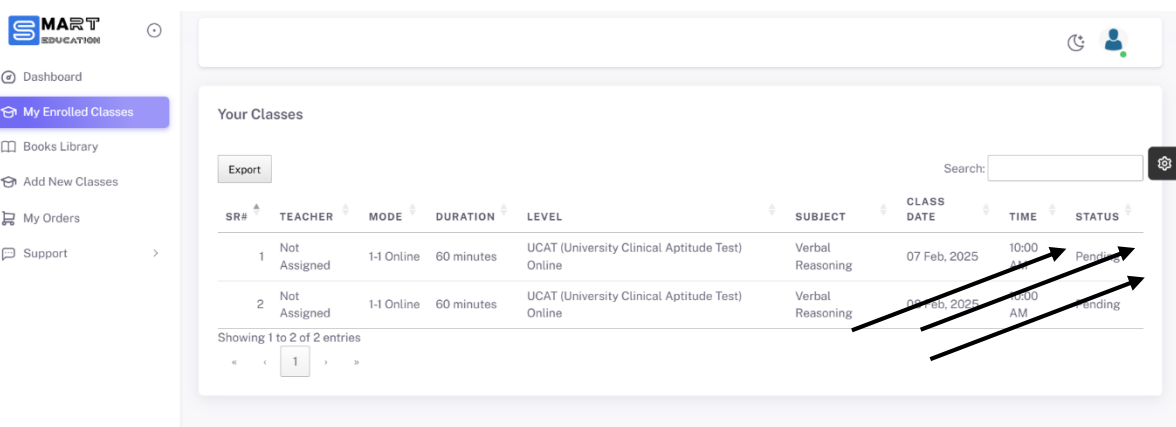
SMART EDUCATION

Dashboard
My Enrolled Classes
Books Library
Add New Classes
My Orders
Support

Your Classes

Export

Search:

| SR# | TEACHER | MODE | DURATION | LEVEL | SUBJECT | CLASS DATE | TIME | STATUS |
|---|---|---|---|---|---|---|---|---|
| 1 | Not Assigned | 1-1 Online | 60 minutes | UCAT (University Clinical Aptitude Test) Online | Verbal Reasoning | 07 Feb, 2025 | 10:00 AM | Pending |
| 2 | Not Assigned | 1-1 Online | 60 minutes | UCAT (University Clinical Aptitude Test) Online | Verbal Reasoning | 0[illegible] Feb, 2025 | 10:00 AM | Pending |

Showing 1 to 2 of 2 entries

« ‹ 1 › »